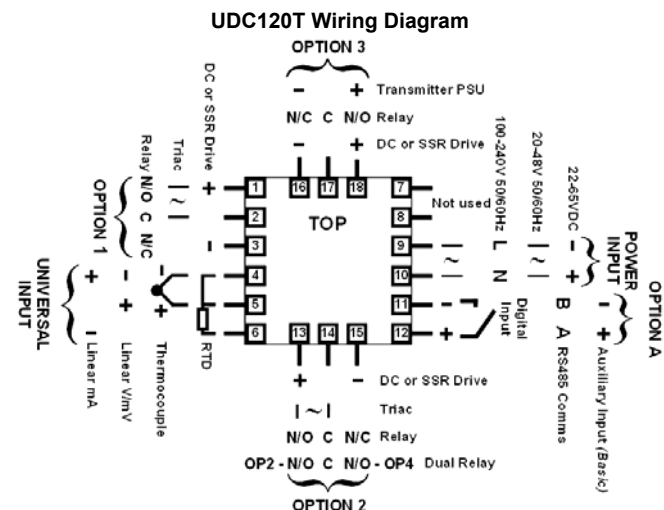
UDC120T Wiring Diagram

OPTION 3

− + Transmitter PSU

N/C C N/O Relay

− + DC or SSR Drive

16 17 18

DC or SSR Drive

Triac

Relay N/O C N/C

OPTION 1

+ | ~ |

−

1
2
3
4
5
6

TOP

UNIVERSAL INPUT

+ − Linear mA

− + Linear V/mV

− + Thermocouple

RTD

7 Not used
8
9
10
11
12

100-240V 50/60Hz L N

20-48V 50/60Hz | ~ |

22-65VDC − +

POWER INPUT

Digital Input

B A RS485 Comms

− + Auxiliary Input (Basic)

OPTION A

13 14 15

+ − DC or SSR Drive

| ~ | Triac

N/O C N/C Relay

OP2 - N/O C N/O - OP4 Dual Relay

OPTION 2